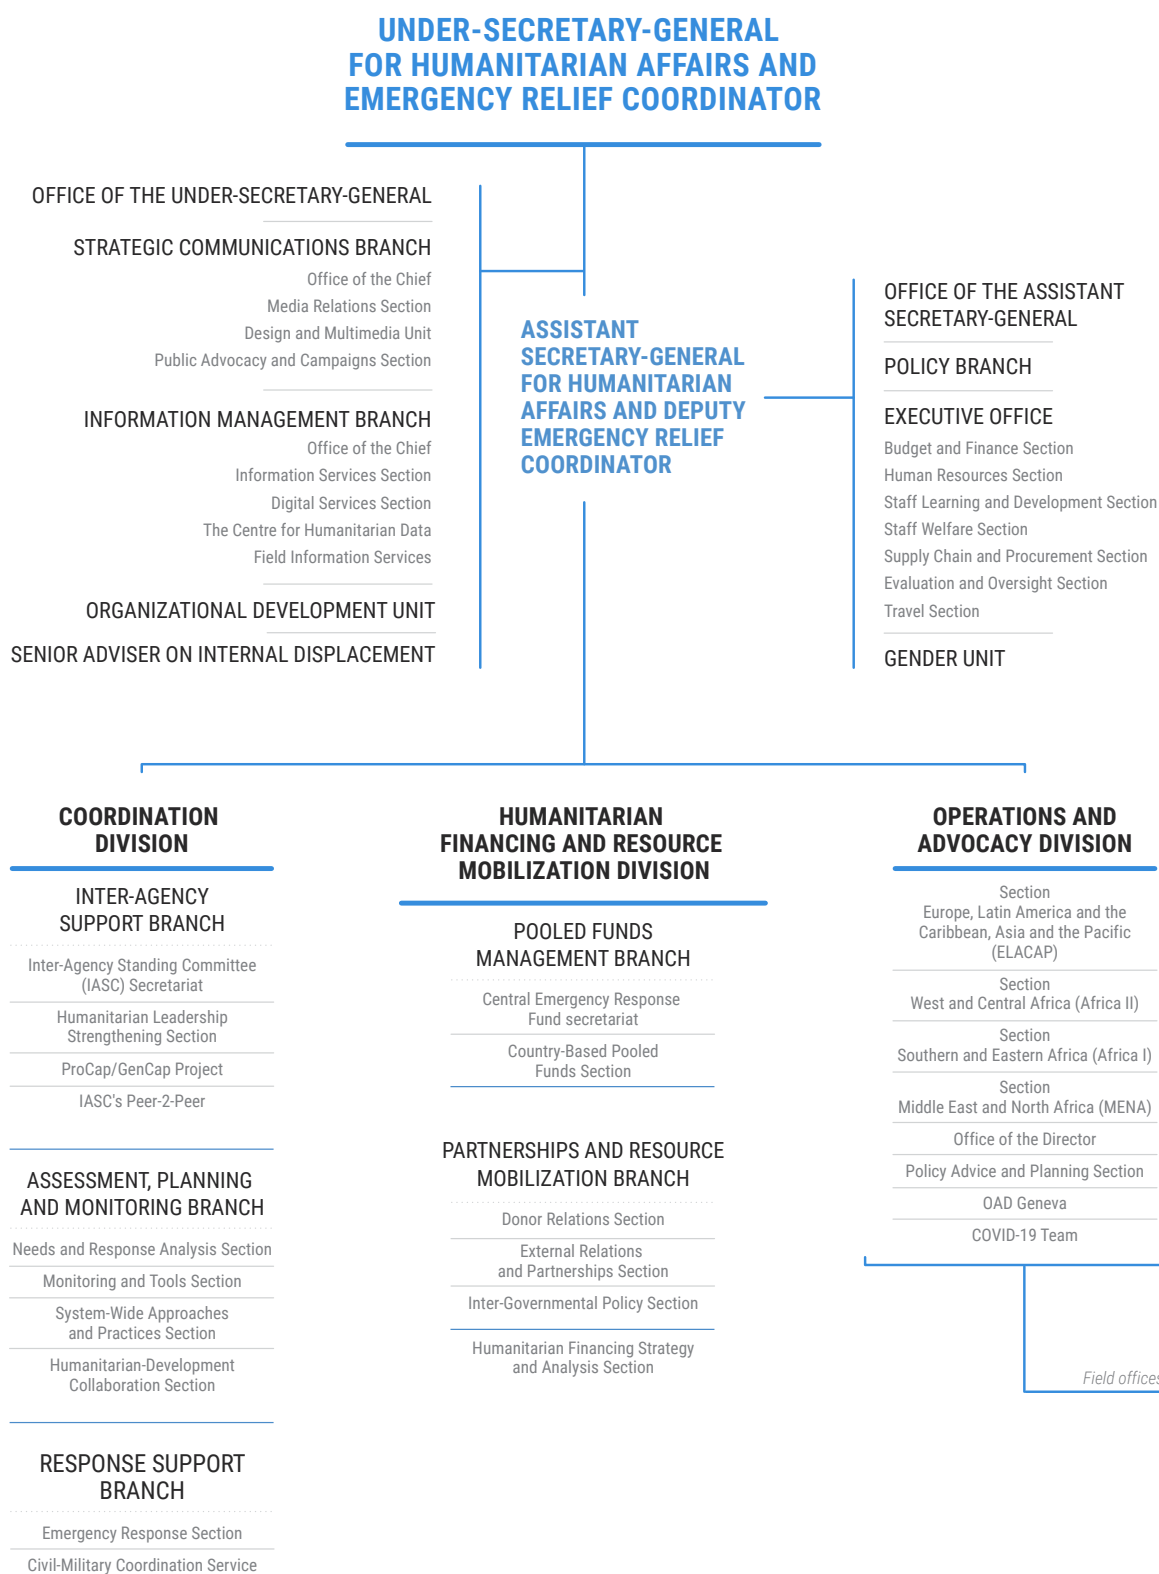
UNDER-SECRETARY-GENERAL FOR HUMANITARIAN AFFAIRS AND EMERGENCY RELIEF COORDINATOR

OFFICE OF THE UNDER-SECRETARY-GENERAL

STRATEGIC COMMUNICATIONS BRANCH
Office of the Chief
Media Relations Section
Design and Multimedia Unit
Public Advocacy and Campaigns Section

INFORMATION MANAGEMENT BRANCH
Office of the Chief
Information Services Section
Digital Services Section
The Centre for Humanitarian Data
Field Information Services

ORGANIZATIONAL DEVELOPMENT UNIT

SENIOR ADVISER ON INTERNAL DISPLACEMENT

ASSISTANT SECRETARY-GENERAL FOR HUMANITARIAN AFFAIRS AND DEPUTY EMERGENCY RELIEF COORDINATOR

OFFICE OF THE ASSISTANT SECRETARY-GENERAL

POLICY BRANCH

EXECUTIVE OFFICE
Budget and Finance Section
Human Resources Section
Staff Learning and Development Section
Staff Welfare Section
Supply Chain and Procurement Section
Evaluation and Oversight Section
Travel Section

GENDER UNIT

COORDINATION DIVISION

INTER-AGENCY SUPPORT BRANCH
Inter-Agency Standing Committee (IASC) Secretariat
Humanitarian Leadership Strengthening Section
ProCap/GenCap Project
IASC's Peer-2-Peer

ASSESSMENT, PLANNING AND MONITORING BRANCH
Needs and Response Analysis Section
Monitoring and Tools Section
System-Wide Approaches and Practices Section
Humanitarian-Development Collaboration Section

RESPONSE SUPPORT BRANCH
Emergency Response Section
Civil-Military Coordination Service

HUMANITARIAN FINANCING AND RESOURCE MOBILIZATION DIVISION

POOLED FUNDS MANAGEMENT BRANCH
Central Emergency Response Fund secretariat
Country-Based Pooled Funds Section

PARTNERSHIPS AND RESOURCE MOBILIZATION BRANCH
Donor Relations Section
External Relations and Partnerships Section
Inter-Governmental Policy Section
Humanitarian Financing Strategy and Analysis Section

OPERATIONS AND ADVOCACY DIVISION
Section
Europe, Latin America and the Caribbean, Asia and the Pacific (ELACAP)
Section
West and Central Africa (Africa II)
Section
Southern and Eastern Africa (Africa I)
Section
Middle East and North Africa (MENA)
Office of the Director
Policy Advice and Planning Section
OAD Geneva
COVID-19 Team

Field offices